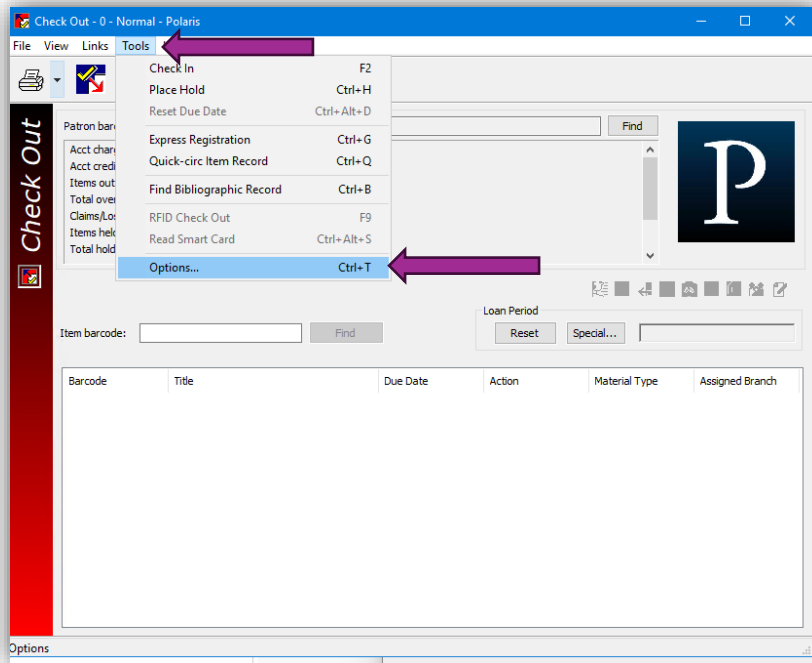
Check Out - 0 - Normal - Polaris

File View Links Tools

Check In F2
Place Hold Ctrl+H
Reset Due Date Ctrl+Alt+D
Express Registration Ctrl+G
Quick-circ Item Record Ctrl+Q
Find Bibliographic Record Ctrl+B
RFID Check Out F9
Read Smart Card Ctrl+Alt+S
Options... Ctrl+T

Check Out

Patron bar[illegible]
Find

Acct char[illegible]
Acct credi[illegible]
Items out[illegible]
Total over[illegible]
Claims/Los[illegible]
Items hel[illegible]
Total hold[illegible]

P

Loan Period
Item barcode: Find Reset Special...

| Barcode | Title | Due Date | Action | Material Type | Assigned Branch |
|---|---|---|---|---|---|

Options